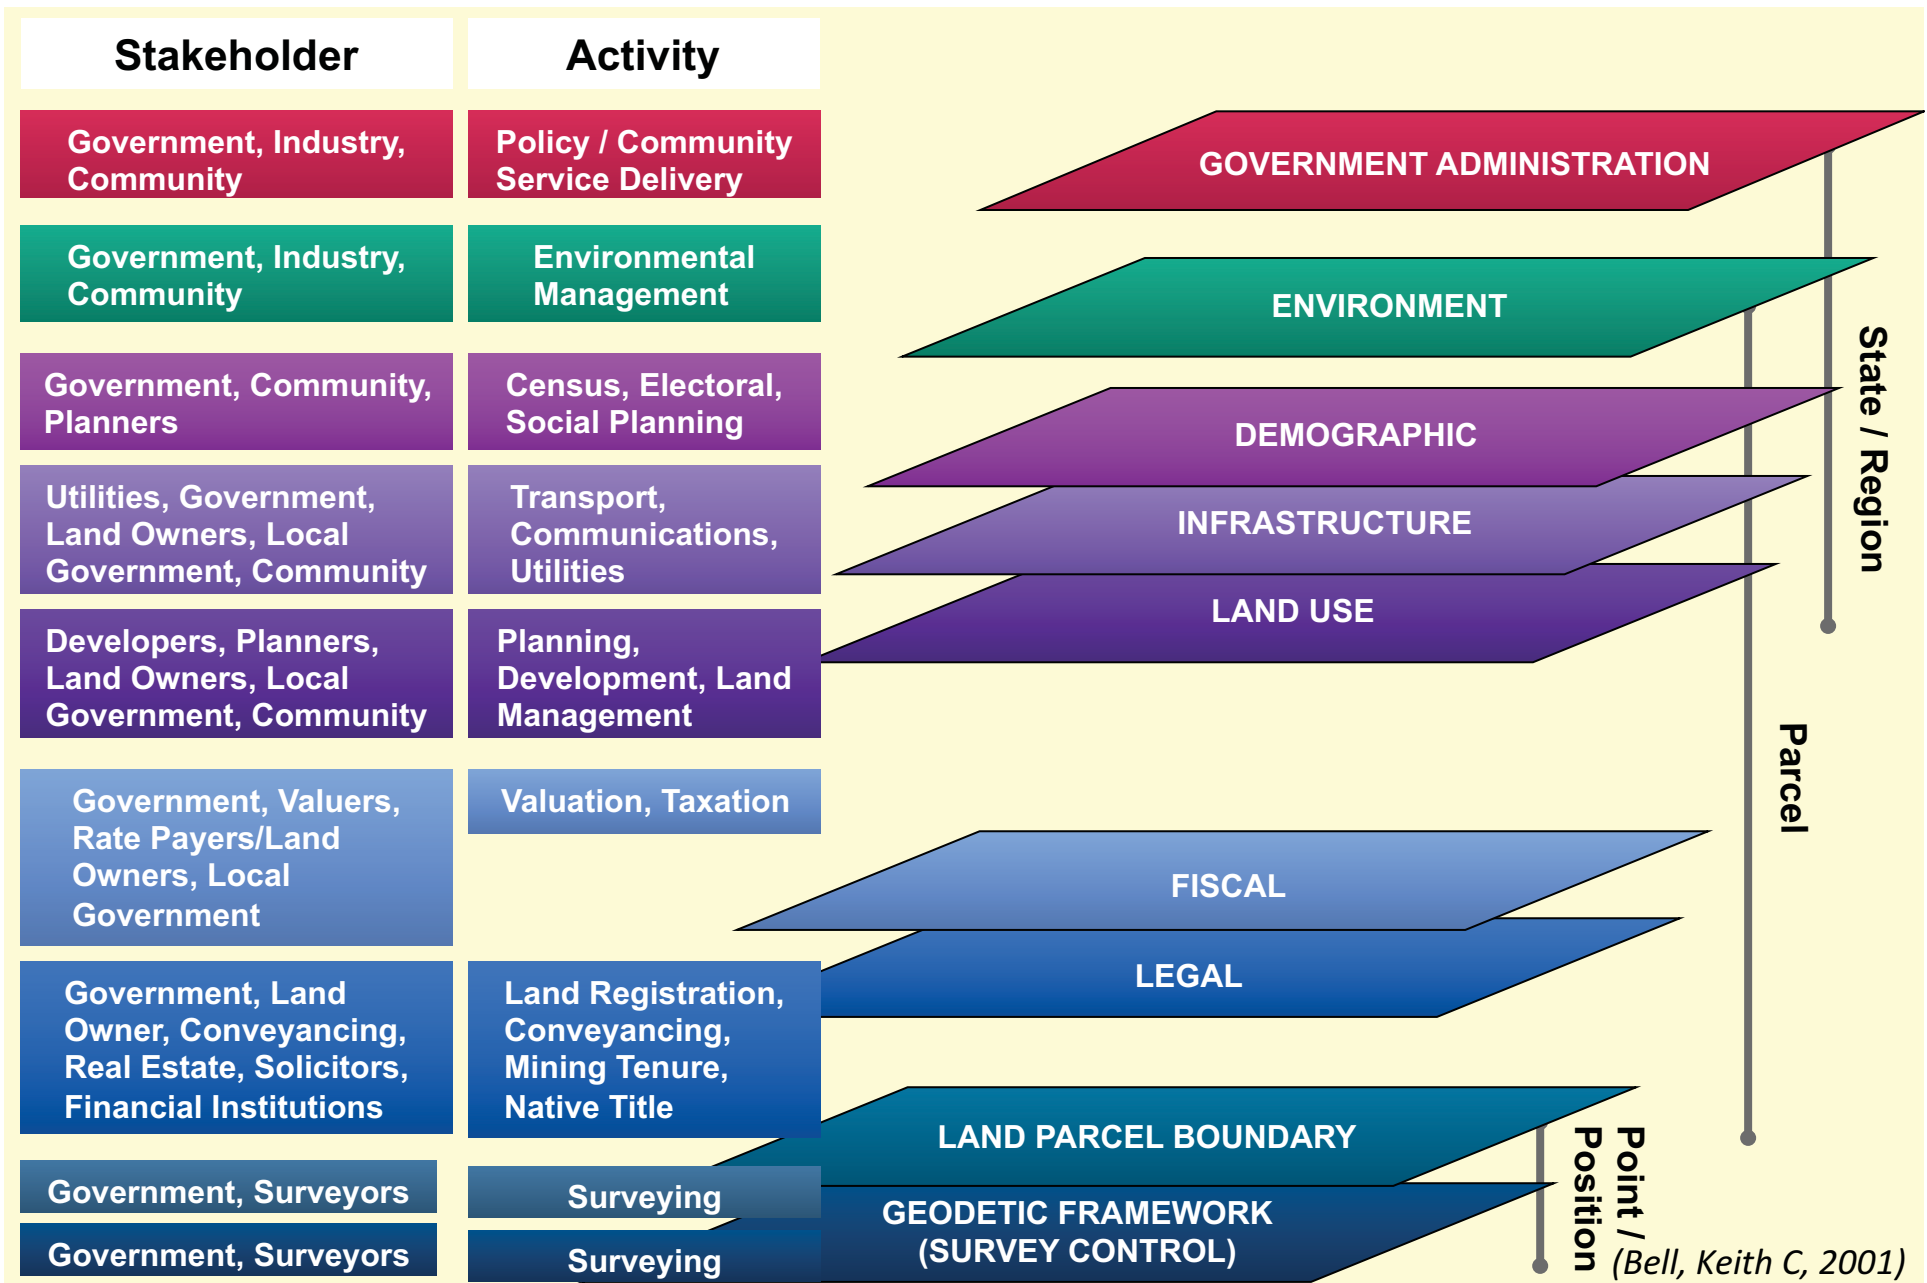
| Stakeholder | Activity |
|---|---|
| Government, Industry, Community | Policy / Community Service Delivery |
| Government, Industry, Community | Environmental Management |
| Government, Community, Planners | Census, Electoral, Social Planning |
| Utilities, Government, Land Owners, Local Government, Community | Transport, Communications, Utilities |
| Developers, Planners, Land Owners, Local Government, Community | Planning, Development, Land Management |
| Government, Valuers, Rate Payers/Land Owners, Local Government | Valuation, Taxation |
| Government, Land Owner, Conveyancing, Real Estate, Solicitors, Financial Institutions | Land Registration, Conveyancing, Mining Tenure, Native Title |
| Government, Surveyors | Surveying |
| Government, Surveyors | Surveying |

GOVERNMENT ADMINISTRATION

ENVIRONMENT

DEMOGRAPHIC

INFRASTRUCTURE

LAND USE

FISCAL

LEGAL

LAND PARCEL BOUNDARY

GEODETIC FRAMEWORK (SURVEY CONTROL)

State / Region

Parcel

Point / Position

(Bell, Keith C, 2001)